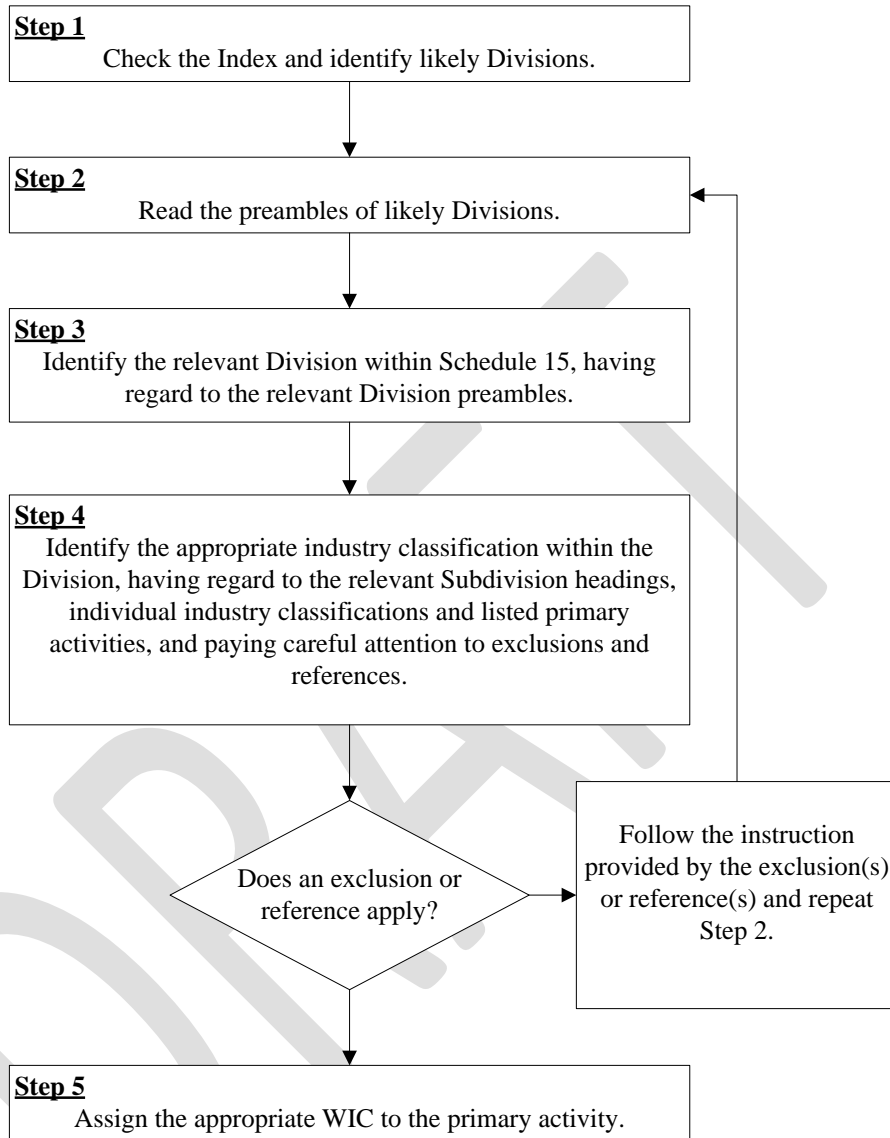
Step 1
Check the Index and identify likely Divisions.

Step 2
Read the preambles of likely Divisions.

Step 3
Identify the relevant Division within Schedule 15, having regard to the relevant Division preambles.

Step 4
Identify the appropriate industry classification within the Division, having regard to the relevant Subdivision headings, individual industry classifications and listed primary activities, and paying careful attention to exclusions and references.

Does an exclusion or reference apply?

Follow the instruction provided by the exclusion(s) or reference(s) and repeat Step 2.

Step 5
Assign the appropriate WIC to the primary activity.

DRAFT